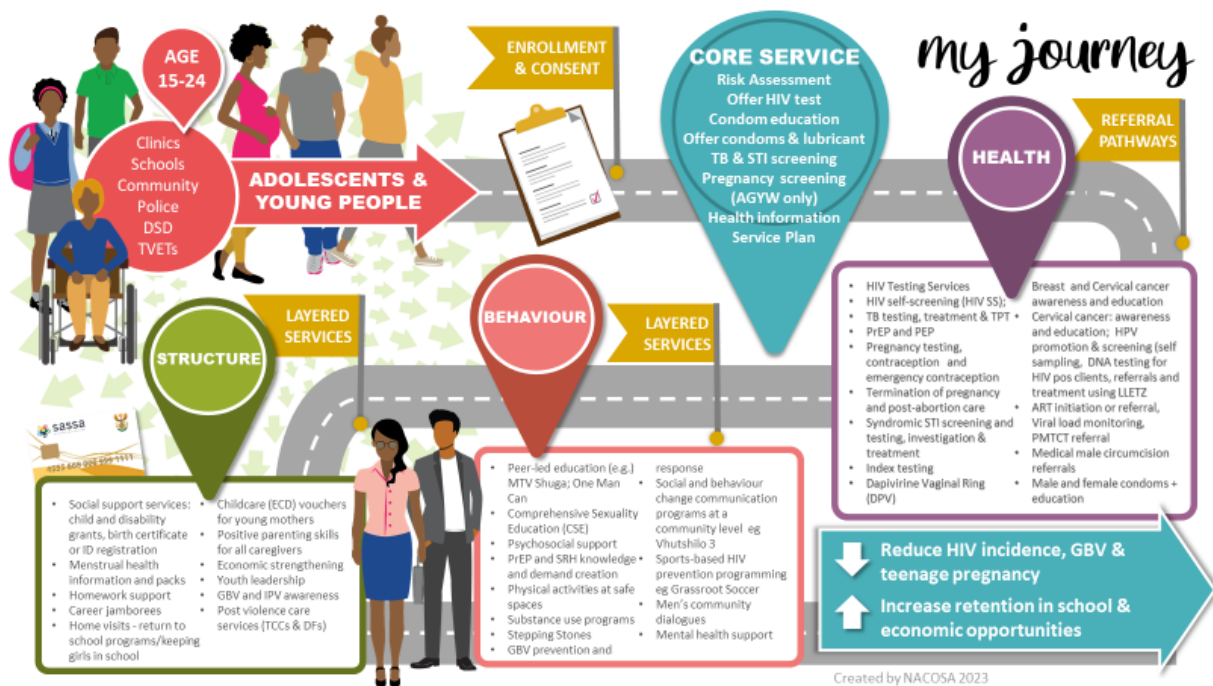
AGE 15-24

Clinics
Schools
Community
Police
DSD
TVETs

ADOLESCENTS & YOUNG PEOPLE

ENROLLMENT & CONSENT

CORE SERVICE
Risk Assessment
Offer HIV test
Condom education
Offer condoms & lubricant
TB & STI screening
Pregnancy screening (AGYW only)
Health information
Service Plan

my journey

HEALTH

REFERRAL PATHWAYS

- HIV Testing Services
- HIV self-screening (HIV SS);
- TB testing, treatment & TPT
- PrEP and PEP
- Pregnancy testing, contraception and emergency contraception
- Termination of pregnancy and post-abortion care
- Syndromic STI screening and testing, investigation & treatment
- Index testing
- Dapivirine Vaginal Ring (DPV)
- Breast and Cervical cancer awareness and education
- Cervical cancer: awareness and education; HPV promotion & screening (self sampling, DNA testing for HIV pos clients, referrals and treatment using LLETZ
- ART initiation or referral, Viral load monitoring, PMTCT referral
- Medical male circumcision referrals
- Male and female condoms + education

STRUCTURE

LAYERED SERVICES

BEHAVIOUR

LAYERED SERVICES

sassa

- Social support services: child and disability grants, birth certificate or ID registration
- Menstrual health information and packs
- Homework support
- Career jamborees
- Home visits - return to school programs/keeping girls in school
- Childcare (ECD) vouchers for young mothers
- Positive parenting skills for all caregivers
- Economic strengthening
- Youth leadership
- GBV and IPV awareness
- Post violence care services (TCCs & DFs)

- Peer-led education (e.g.) MTV Shuga; One Man Can
- Comprehensive Sexuality Education (CSE)
- Psychosocial support
- PrEP and SRH knowledge and demand creation
- Physical activities at safe spaces
- Substance use programs
- Stepping Stones
- GBV prevention and response
- Social and behaviour change communication programs at a community level eg Vhutshilo 3
- Sports-based HIV prevention programming eg Grassroot Soccer
- Men's community dialogues
- Mental health support

Reduce HIV incidence, GBV & teenage pregnancy

Increase retention in school & economic opportunities

Created by NACOSA 2023